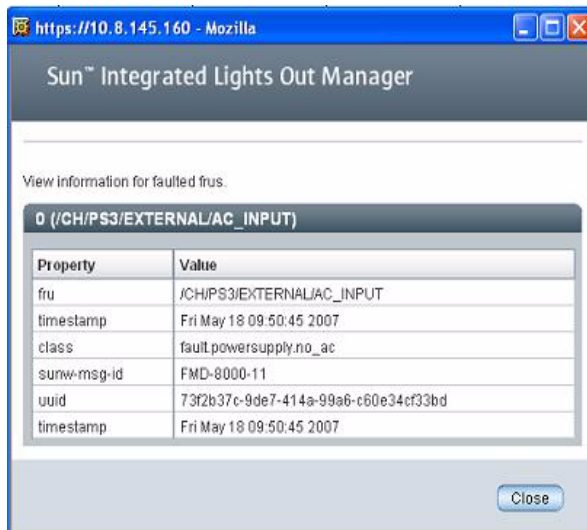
https://10.8.145.160 - Mozilla

Sun™ Integrated Lights Out Manager

View information for faulted frus.

0 (/CH/PS3/EXTERNAL/AC_INPUT)

| Property | Value |
|---|---|
| fru | /CH/PS3/EXTERNAL/AC_INPUT |
| timestamp | Fri May 18 09:50:45 2007 |
| class | fault.powersupply.no_ac |
| sunw-msg-id | FMD-8000-11 |
| uuid | 73f2b37c-9de7-414a-99a6-c60e34cf33bd |
| timestamp | Fri May 18 09:50:45 2007 |

Close